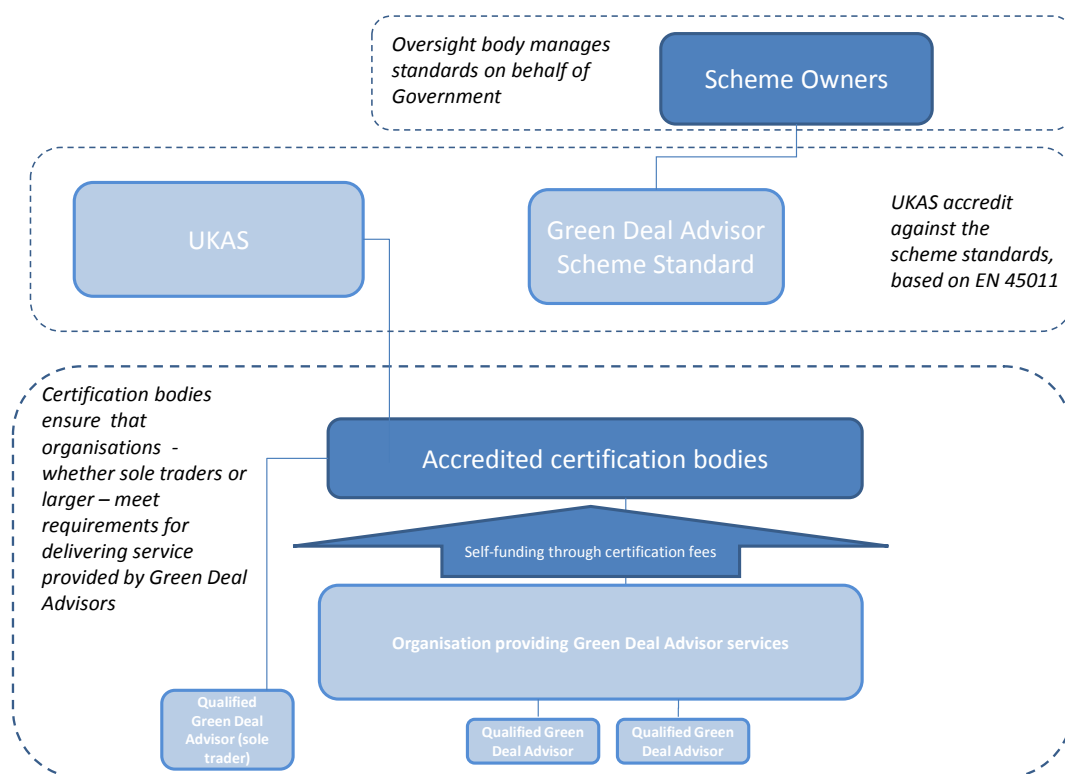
Oversight body manages standards on behalf of Government

Scheme Owners

UKAS

Green Deal Advisor Scheme Standard

UKAS accredit against the scheme standards, based on EN 45011

Certification bodies ensure that organisations - whether sole traders or larger – meet requirements for delivering service provided by Green Deal Advisors

Accredited certification bodies

Self-funding through certification fees

Organisation providing Green Deal Advisor services

Qualified Green Deal Advisor (sole trader)

Qualified Green Deal Advisor

Qualified Green Deal Advisor